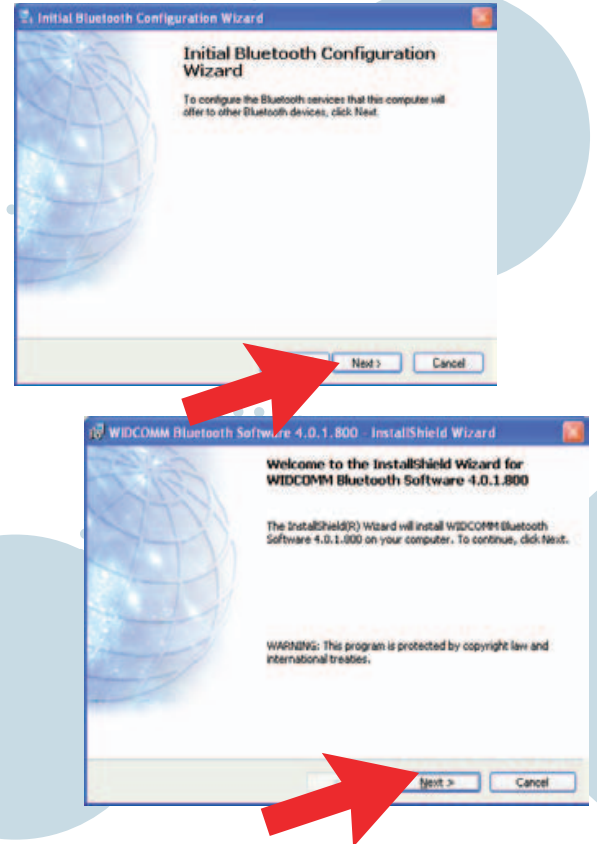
Initial Bluetooth Configuration Wizard

Initial Bluetooth Configuration Wizard

To configure the Bluetooth services that this computer will offer to other Bluetooth devices, click Next.

Next >

Cancel

WIDCOMM Bluetooth Software 4.0.1.800 - InstallShield Wizard

Welcome to the InstallShield Wizard for WIDCOMM Bluetooth Software 4.0.1.800

The InstallShield(R) Wizard will install WIDCOMM Bluetooth Software 4.0.1.800 on your computer. To continue, click Next.

WARNING: This program is protected by copyright law and international treaties.

Next >

Cancel